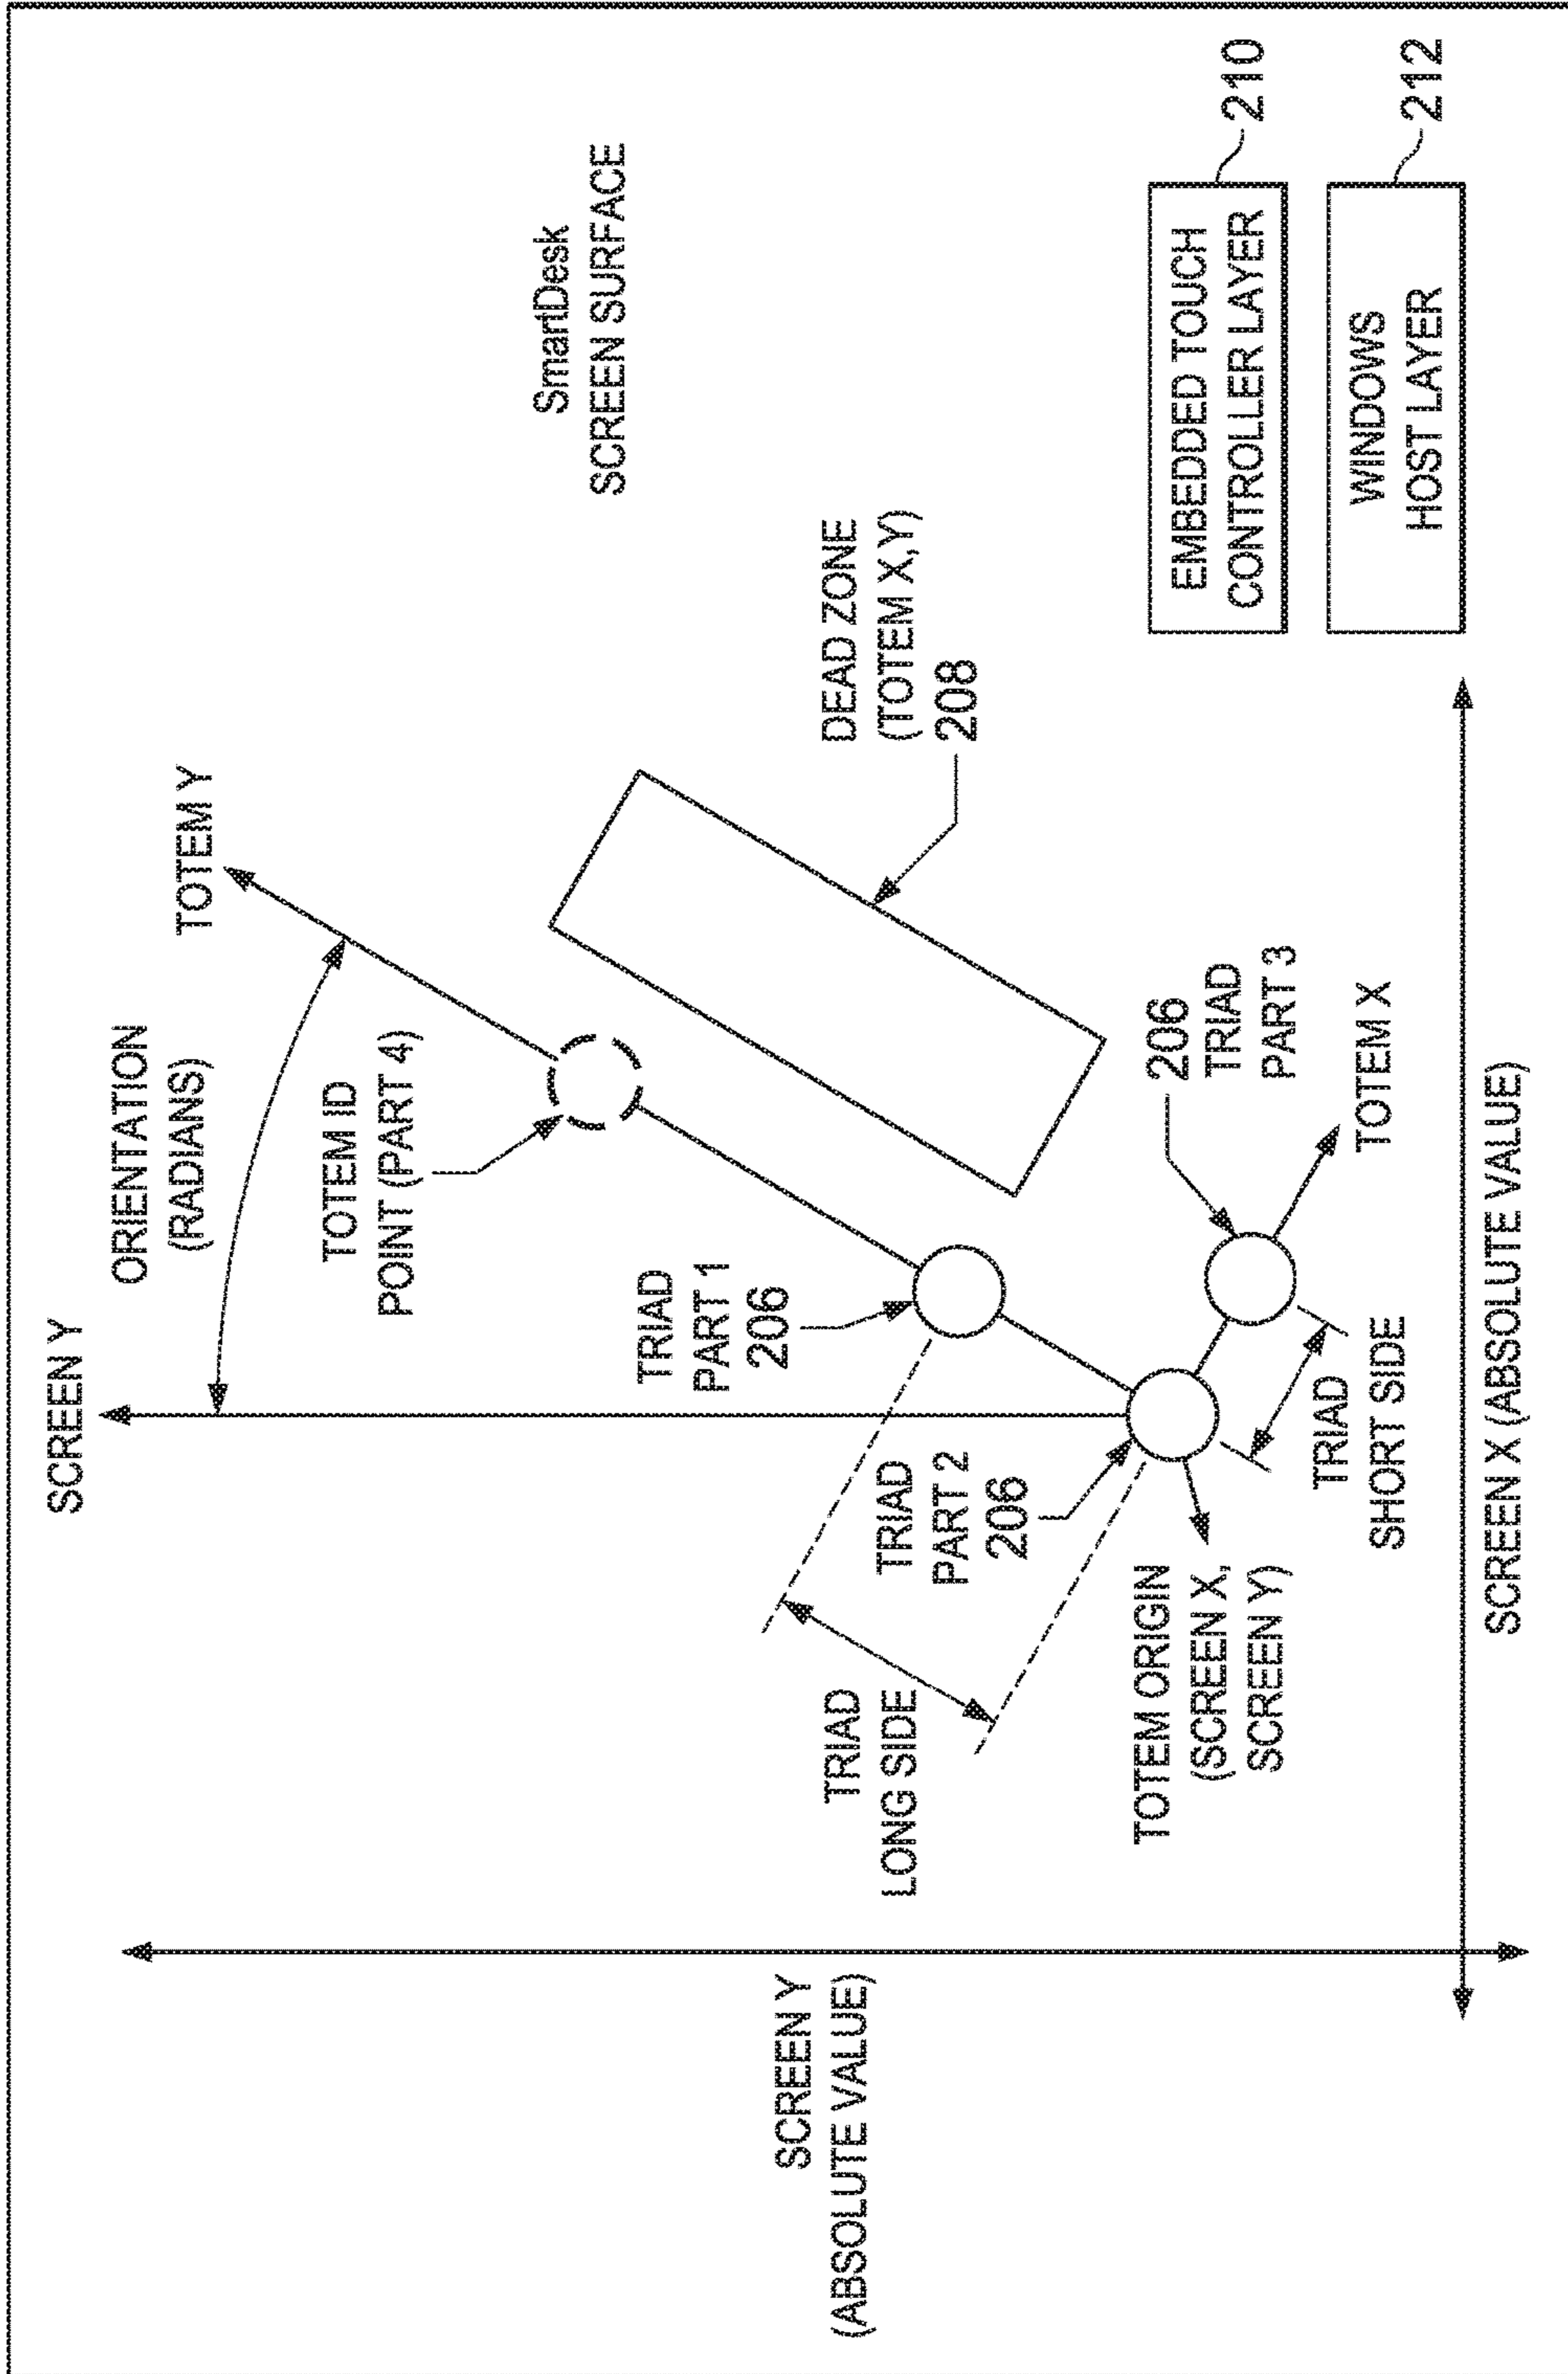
SmartDesk
SCREEN SURFACE

EMBEDDED TOUCH CONTROLLER LAYER

210

WINDOWS HOST LAYER

212

SCREEN Y

ORIENTATION (RADIANS)

TOTEM Y

TOTEM ID POINT (PART 4)

DEAD ZONE (TOTEM X,Y)
208

TRIAD PART 1
206

206
TRIAD PART 3

TOTEM X

TRIAD PART 2
206

TRIAD LONG SIDE

TOTEM ORIGIN (SCREEN X, SCREEN Y)

TRIAD SHORT SIDE

SCREEN X (ABSOLUTE VALUE)

SCREEN Y (ABSOLUTE VALUE)